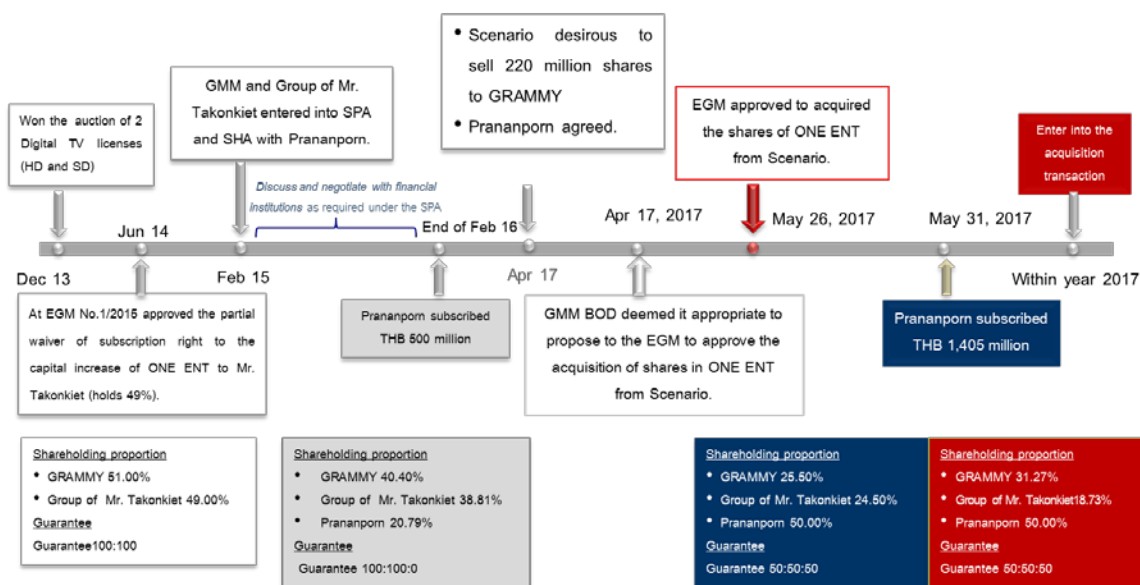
Won the auction of 2 Digital TV licenses (HD and SD)

GMM and Group of Mr. Takonkiet entered into SPA and SHA with Prananporn.

• Scenario desirous to sell 220 million shares to GRAMMY
• Prananporn agreed.

EGM approved to acquired the shares of ONE ENT from Scenario.

Enter into the acquisition transaction

Discuss and negotiate with financial institutions as required under the SPA

Jun 14

End of Feb 16

Apr 17, 2017

May 26, 2017

May 31, 2017

Dec 13

Feb 15

Apr 17

Within year 2017

At EGM No.1/2015 approved the partial waiver of subscription right to the capital increase of ONE ENT to Mr. Takonkiet (holds 49%).

Prananporn subscribed THB 500 million

GMM BOD deemed it appropriate to propose to the EGM to approve the acquisition of shares in ONE ENT from Scenario.

Prananporn subscribed THB 1,405 million

Shareholding proportion
• GRAMMY 51.00%
• Group of Mr. Takonkiet 49.00%
Guarantee
Guarantee100:100

Shareholding proportion
• GRAMMY 40.40%
• Group of Mr. Takonkiet 38.81%
• Prananporn 20.79%
Guarantee
Guarantee 100:100:0

Shareholding proportion
• GRAMMY 25.50%
• Group of Mr. Takonkiet 24.50%
• Prananporn 50.00%
Guarantee
Guarantee 50:50:50

Shareholding proportion
• GRAMMY 31.27%
• Group of Mr. Takonkiet18.73%
• Prananporn 50.00%
Guarantee
Guarantee 50:50:50